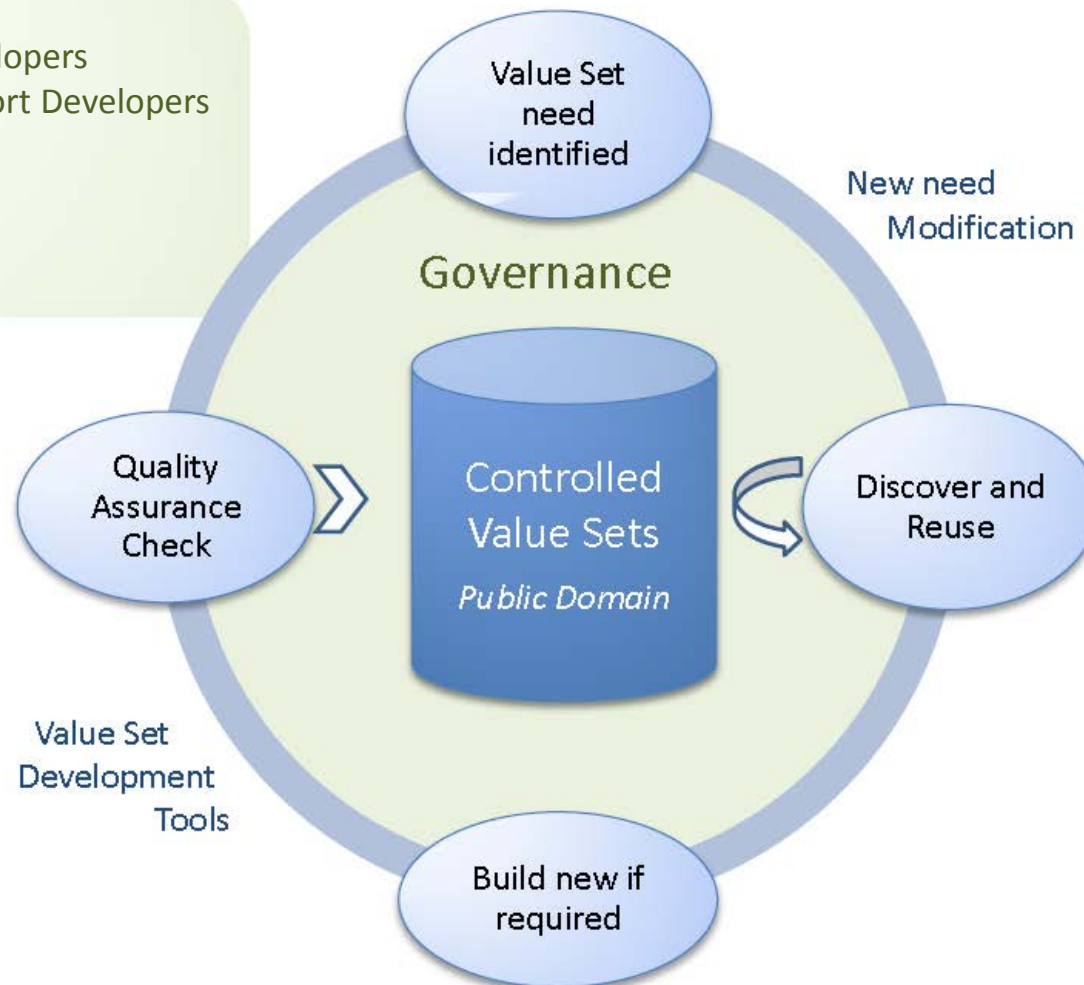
lopers
ort Developers

Value Set need identified

New need
Modification

Governance

Quality Assurance Check

Controlled Value Sets
*Public Domain*

Discover and Reuse

Value Set Development Tools

Build new if required